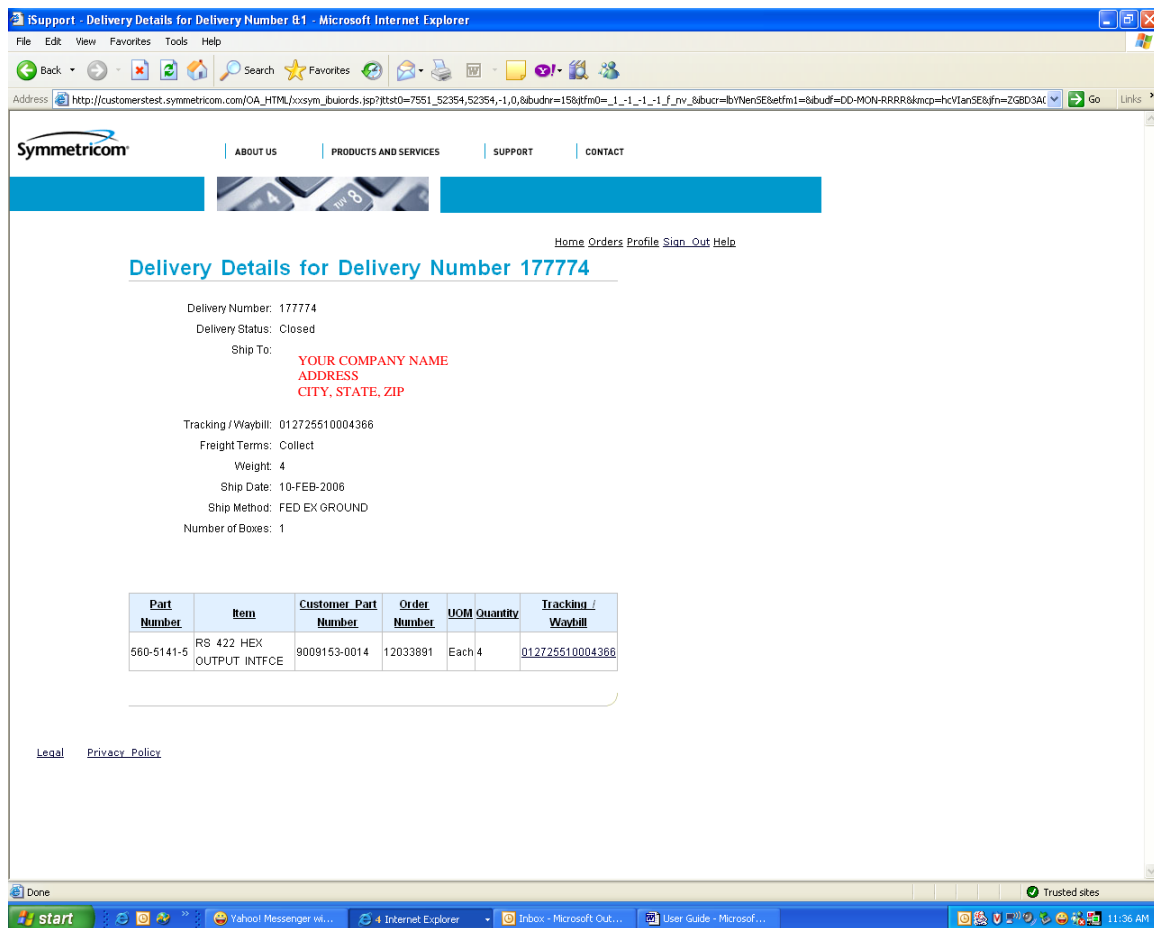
iSupport - Delivery Details for Delivery Number &1 - Microsoft Internet Explorer

File Edit View Favorites Tools Help

Back Search Favorites

Address http://customerstest.symmetricom.com/OA_HTML/xxsym_ibuiords.jsp?jttst0=7551_52354,52354,-1,0,&ibudnr=15&jtfm0=_1_-1_-1_-1_f_nv_&ibucr=lbYNenSE&etfm1=&ibudf=DD-MON-RRRR&kmcp=hcVIanSE&jfn=ZGBD3A( Go Links

Symmetricom ABOUT US PRODUCTS AND SERVICES SUPPORT CONTACT

Home Orders Profile Sign Out Help

Delivery Details for Delivery Number 177774

Delivery Number: 177774
Delivery Status: Closed
Ship To:
YOUR COMPANY NAME
ADDRESS
CITY, STATE, ZIP

Tracking / Waybill: 012725510004366
Freight Terms: Collect
Weight: 4
Ship Date: 10-FEB-2006
Ship Method: FED EX GROUND
Number of Boxes: 1

| Part Number | Item | Customer Part Number | Order Number | UOM | Quantity | Tracking / Waybill |
|---|---|---|---|---|---|---|
| 560-5141-5 | RS 422 HEX OUTPUT INTFCE | 9009153-0014 | 12033891 | Each | 4 | 012725510004366 |

Legal Privacy Policy

Done Trusted sites

start Yahoo! Messenger wi... 4 Internet Explorer Inbox - Microsoft Out... User Guide - Microsof... 11:36 AM